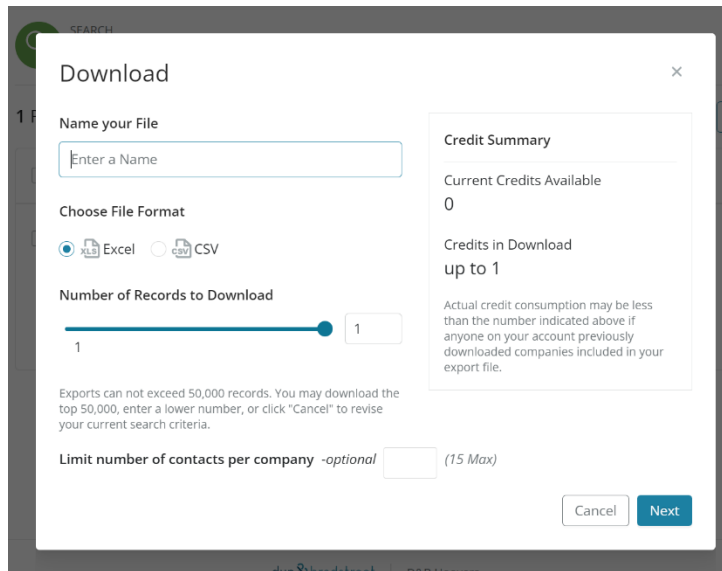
SEARCH

1

Download

×

Name your File

Enter a Name

Choose File Format

XLS Excel CSV CSV

Number of Records to Download

1

1

Exports can not exceed 50,000 records. You may download the top 50,000, enter a lower number, or click "Cancel" to revise your current search criteria.

Limit number of contacts per company -optional (15 Max)

Credit Summary

Current Credits Available

0

Credits in Download

up to 1

Actual credit consumption may be less than the number indicated above if anyone on your account previously downloaded companies included in your export file.

Cancel

Next

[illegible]